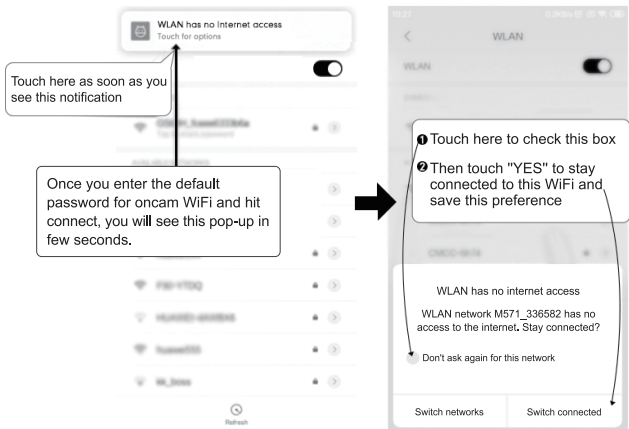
WLAN has no Internet access
Touch for options

Touch here as soon as you see this notification

Once you enter the default password for oncam WiFi and hit connect, you will see this pop-up in few seconds.

Refresh

WLAN

WLAN

❶ Touch here to check this box

❷ Then touch "YES" to stay connected to this WiFi and save this preference

CMCC-8574

WLAN has no internet access

WLAN network M571_336582 has no access to the internet. Stay connected?

Don't ask again for this network

Switch networks

Switch connected